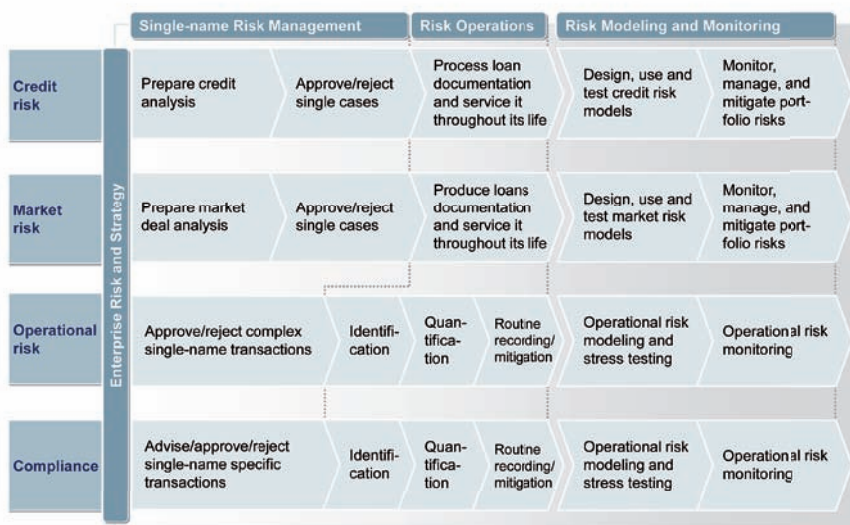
| | | Single-name Risk Management | | Risk Operations | | Risk Modeling and Monitoring | |
|---|---|---|---|---|---|---|---|
| Credit risk | Enterprise Risk and Strategy | Prepare credit analysis | Approve/reject single cases | Process loan documentation and service it throughout its life | | Design, use and test credit risk models | Monitor, manage, and mitigate portfolio risks |
| Market risk | | Prepare market deal analysis | Approve/reject single cases | Produce loans documentation and service it throughout its life | | Design, use and test market risk models | Monitor, manage, and mitigate portfolio risks |
| Operational risk | | Approve/reject complex single-name transactions | Identification | Quantification | Routne recording/ mitigation | Operational risk modeling and stress testing | Operational risk monitoring |
| Compliance | | Advise/approve/reject single-name specific transactions | Identification | Quantification | Routne recording/ mitigation | Operational risk modeling and stress testing | Operational risk monitoring |